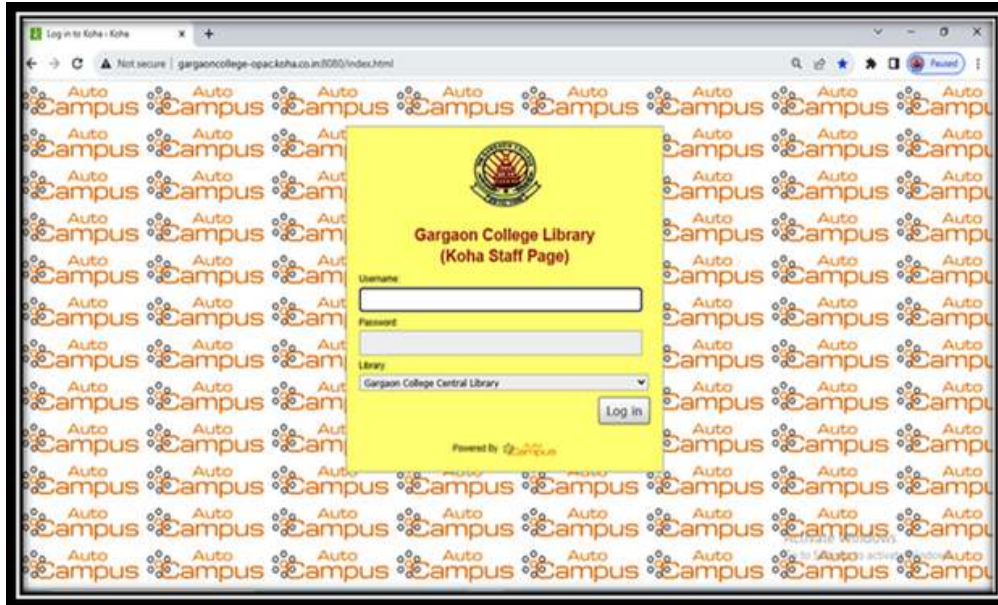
Log in to Koha › Koha

Not secure | gargaoncollege-opac.koha.co.in:8080/index.html

Paused

Gargaon College Library
(Koha Staff Page)

Username:

Password:

Library:

Gargaon College Central Library

Log in

Powered By AutoCampus

Activate Windows
Go to Settings to activate Windows.